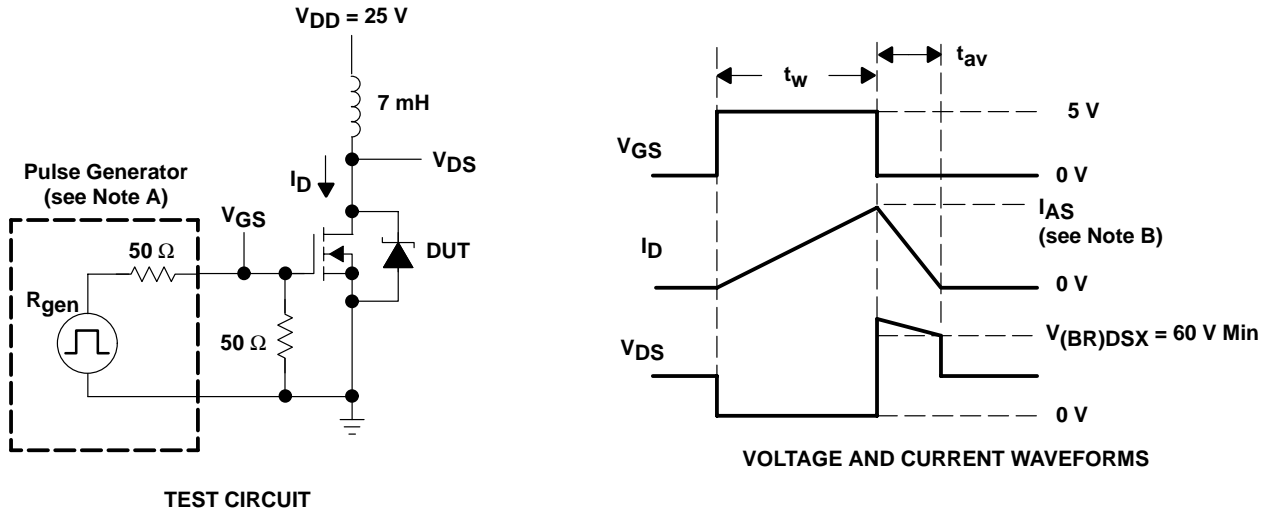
$V_{DD}$ = 25 V

7 mH

$V_{DS}$

$I_D$

Pulse Generator
(see Note A)

$V_{GS}$

50 Ω

$R_{gen}$

DUT

50 Ω

TEST CIRCUIT

$t_w$

$t_{av}$

5 V

$V_{GS}$

0 V

$I_{AS}$
(see Note B)

$I_D$

0 V

$V_{(BR)DSX}$ = 60 V Min

$V_{DS}$

0 V

VOLTAGE AND CURRENT WAVEFORMS